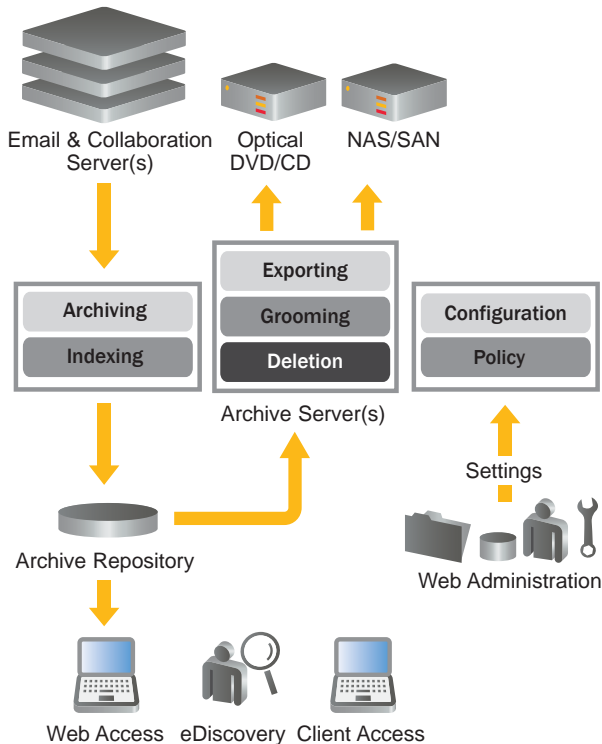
Email & Collaboration Server(s)

Optical DVD/CD

NAS/SAN

Archiving

Indexing

Exporting

Grooming

Deletion

Archive Server(s)

Configuration

Policy

Settings

Archive Repository

Web Administration

Web Access

eDiscovery

Client Access